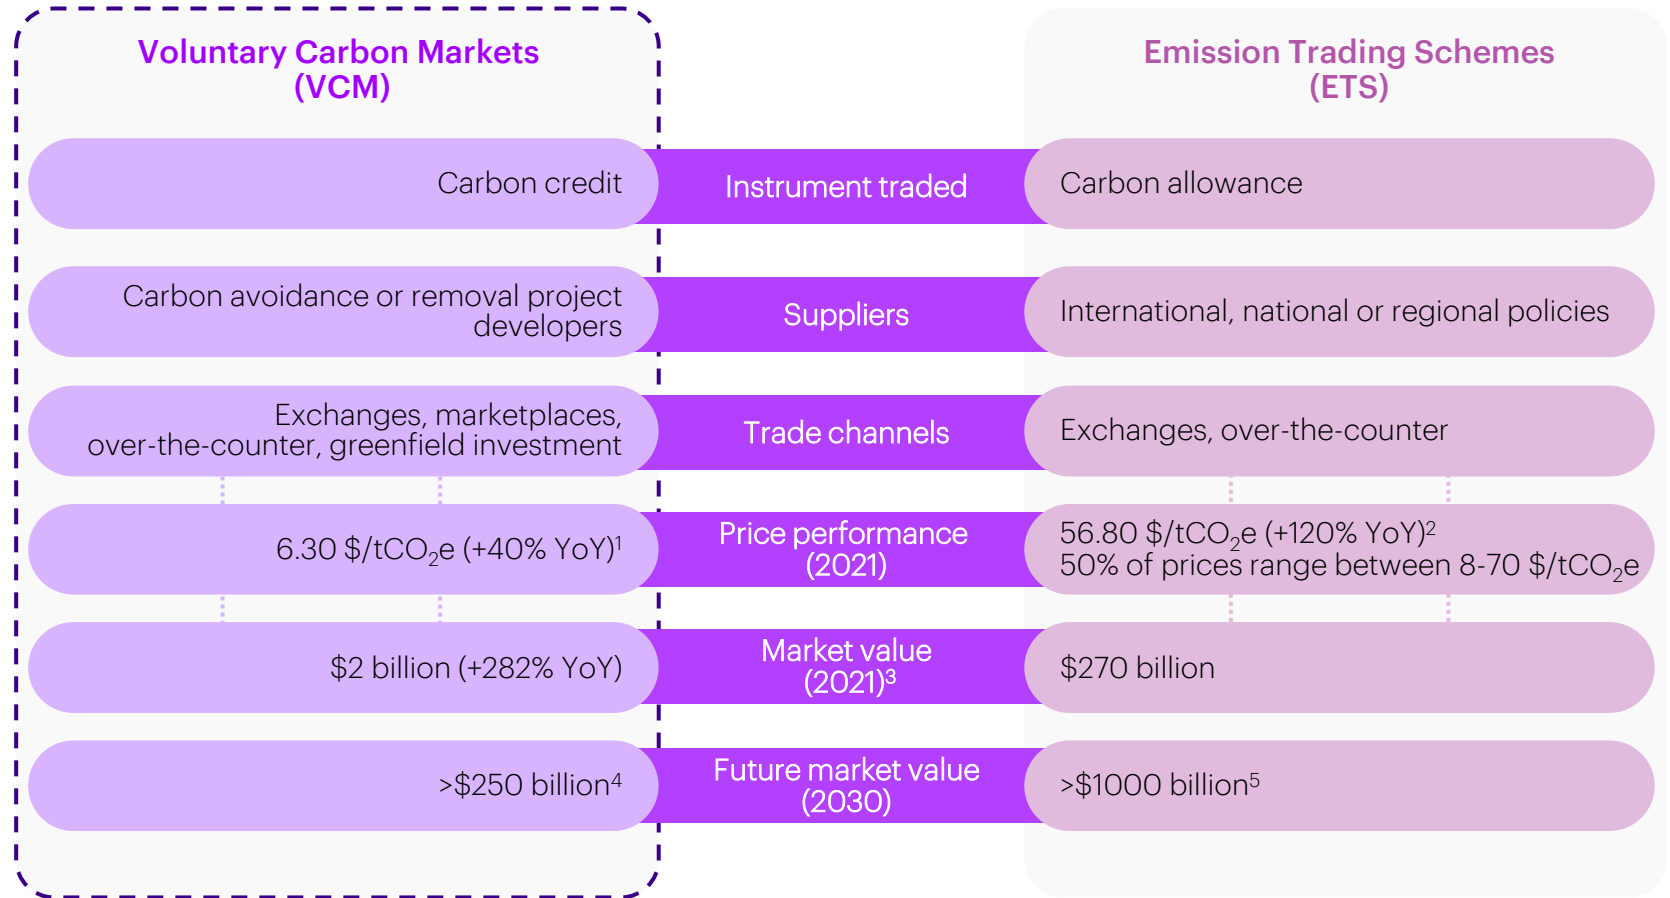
Voluntary Carbon Markets (VCM)

Emission Trading Schemes (ETS)

| Voluntary Carbon Markets (VCM) | | Emission Trading Schemes (ETS) |
|---|---|---|
| Carbon credit | Instrument traded | Carbon allowance |
| Carbon avoidance or removal project developers | Suppliers | International, national or regional policies |
| Exchanges, marketplaces, over-the-counter, greenfield investment | Trade channels | Exchanges, over-the-counter |
| 6.30 $/t$CO_2$e (+40% YoY)$^1$ | Price performance (2021) | 56.80 $/t$CO_2$e (+120% YoY)$^2$ 50% of prices range between 8-70 $/t$CO_2$e |
| $2 billion (+282% YoY) | Market value (2021)$^3$ | $270 billion |
| >$250 billion$^4$ | Future market value (2030) | >$1000 billion$^5$ |